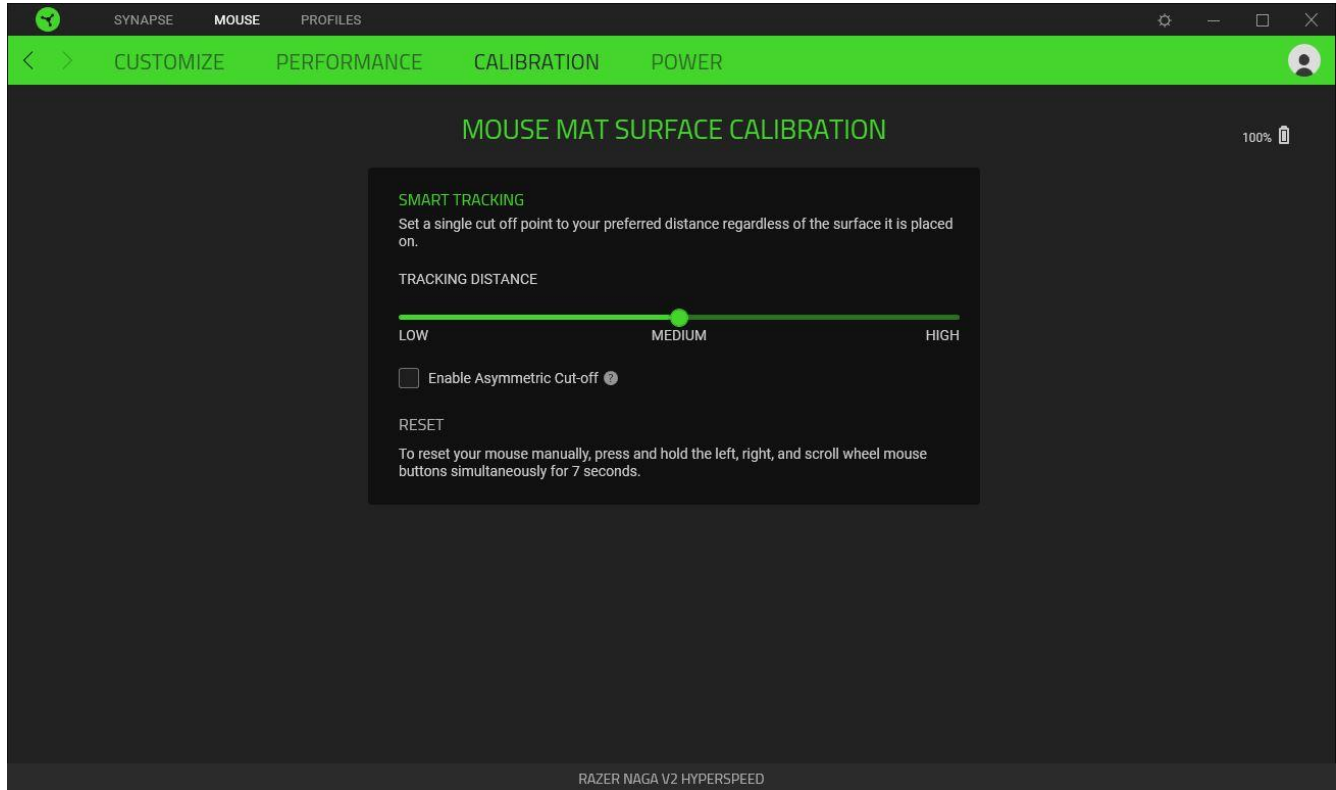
SYNAPSE MOUSE PROFILES

CUSTOMIZE PERFORMANCE CALIBRATION POWER

MOUSE MAT SURFACE CALIBRATION

100%

SMART TRACKING

Set a single cut off point to your preferred distance regardless of the surface it is placed on.

TRACKING DISTANCE

LOW MEDIUM HIGH

Enable Asymmetric Cut-off

RESET

To reset your mouse manually, press and hold the left, right, and scroll wheel mouse buttons simultaneously for 7 seconds.

RAZER NAGA V2 HYPERSPEED